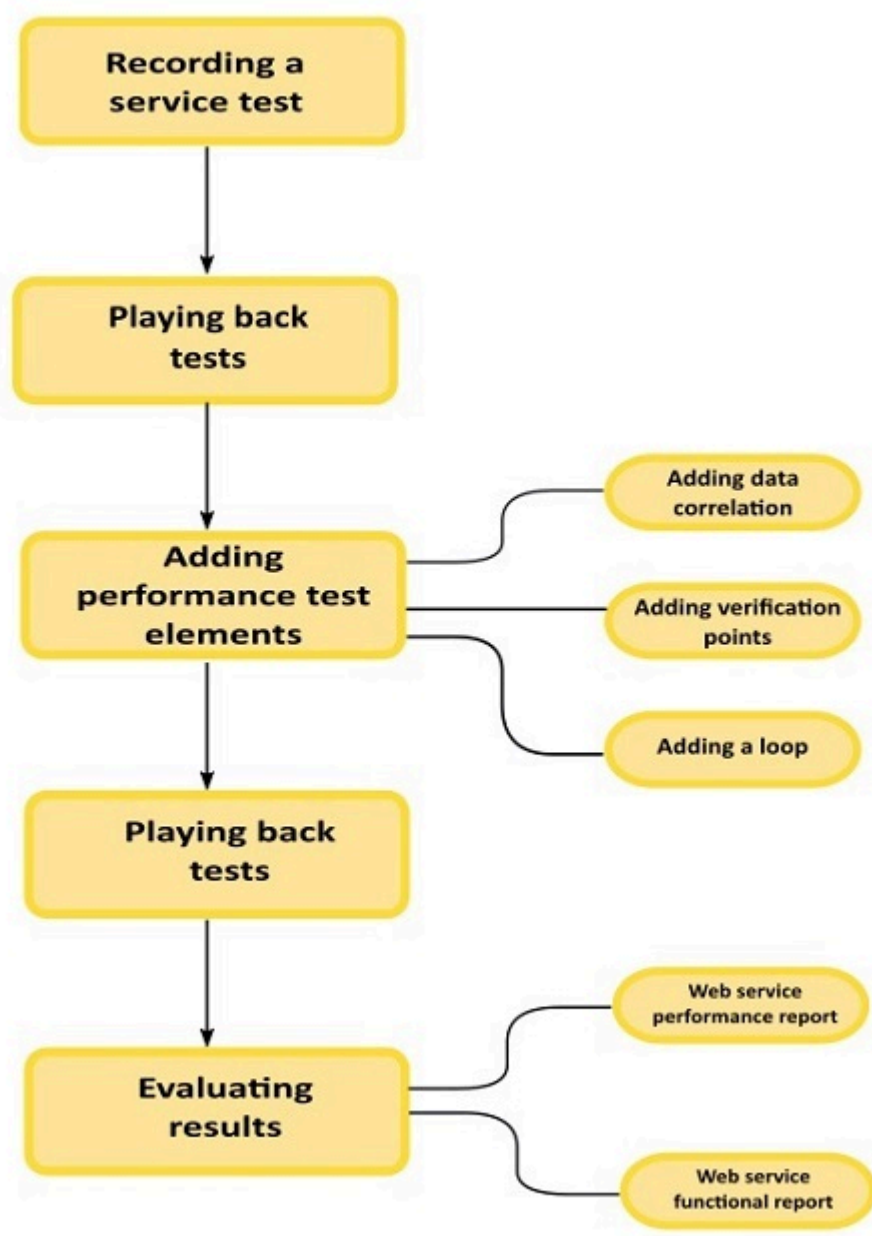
Recording a service test

Playing back tests

Adding performance test elements

Adding data correlation

Adding verification points

Adding a loop

Playing back tests

Evaluating results

Web service performance report

Web service functional report